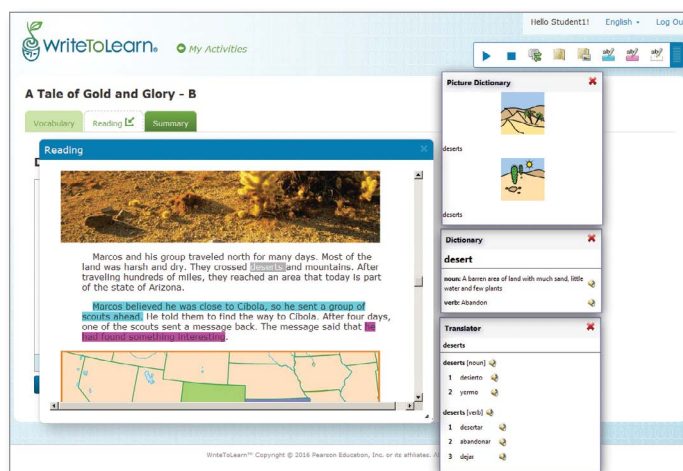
WriteToLearn. My Activities

Hello Student1! English Log Ou

A Tale of Gold and Glory - B

Vocabulary Reading Summary

Reading

Marcos and his group traveled north for many days. Most of the land was harsh and dry. They crossed deserts and mountains. After traveling hundreds of miles, they reached an area that today is part of the state of Arizona.

Marcos believed he was close to Cibola, so he sent a group of scouts ahead. He told them to find the way to Cibola. After four days, one of the scouts sent a message back. The message said that he had found something interesting.

Picture Dictionary

deserts

deserts

Dictionary

desert

noun: A barren area of land with much sand, little water and few plants

verb: Abandon

Translator

deserts

deserts [noun]

1 desierto
2 yermo

deserts [verb]

1 desertar
2 abandonar
3 dejar

WriteToLearn™ Copyright © 2016 Pearson Education, Inc. or its affiliates. A